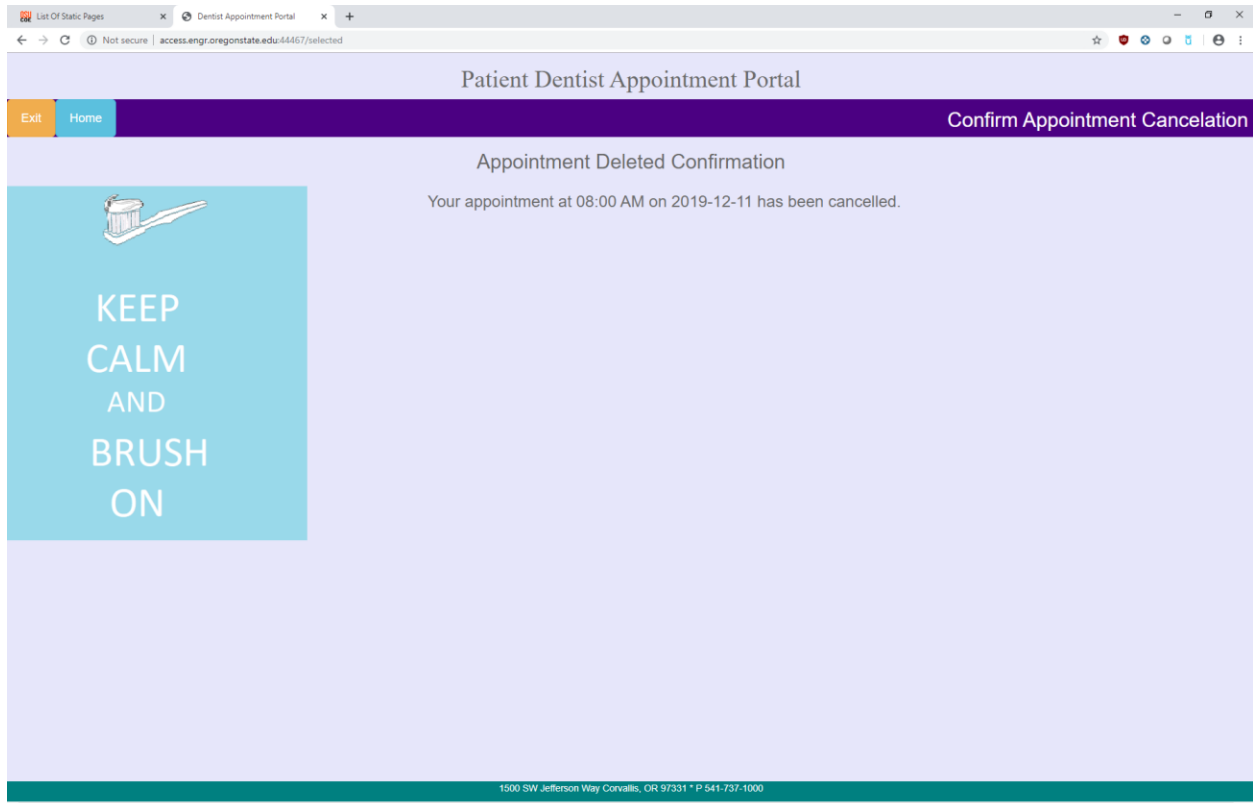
List Of Static Pages
Dentist Appointment Portal
Not secure | access.engr.oregonstate.edu:44467/selected

Patient Dentist Appointment Portal

Exit
Home
Confirm Appointment Cancelation

Appointment Deleted Confirmation

Your appointment at 08:00 AM on 2019-12-11 has been cancelled.

KEEP
CALM
AND
BRUSH
ON

1500 SW Jefferson Way Corvallis, OR 97331 * P 541-737-1000